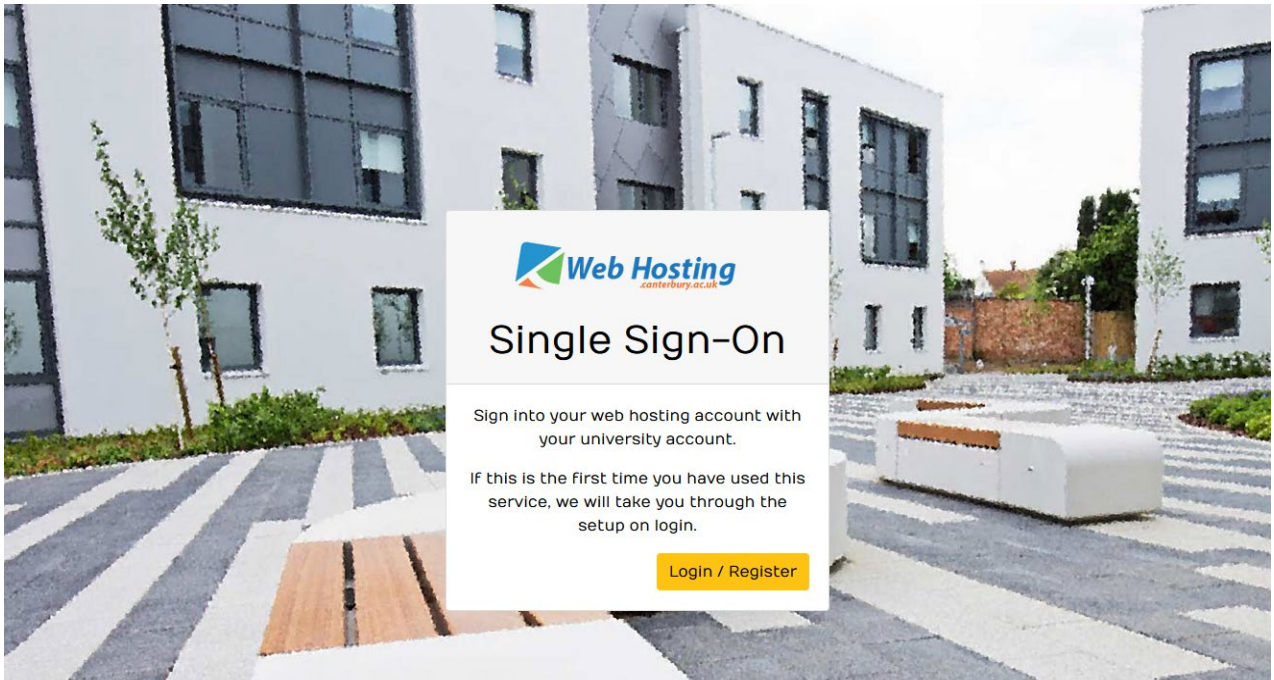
Web Hosting
.canterbury.ac.uk

Single Sign-On

Sign into your web hosting account with your university account.

If this is the first time you have used this service, we will take you through the setup on login.

Login / Register